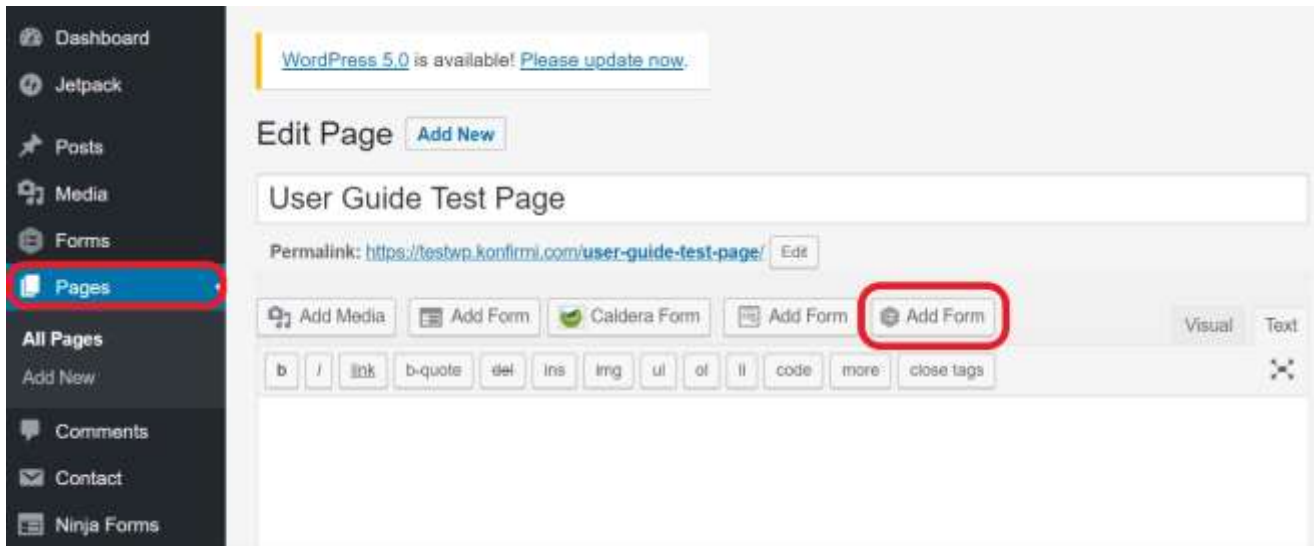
Dashboard
Jetpack
Posts
Media
Forms
Pages
All Pages
Add New
Comments
Contact
Ninja Forms

WordPress 5.0 is available! Please update now.

Edit Page Add New

User Guide Test Page

Permalink: https://testwp.konfirmi.com/user-guide-test-page/ Edit

Add Media | Add Form | Caldera Form | Add Form | Add Form | Visual | Text

b | i | link | b-quote | del | ins | img | ul | ol | li | code | more | close tags